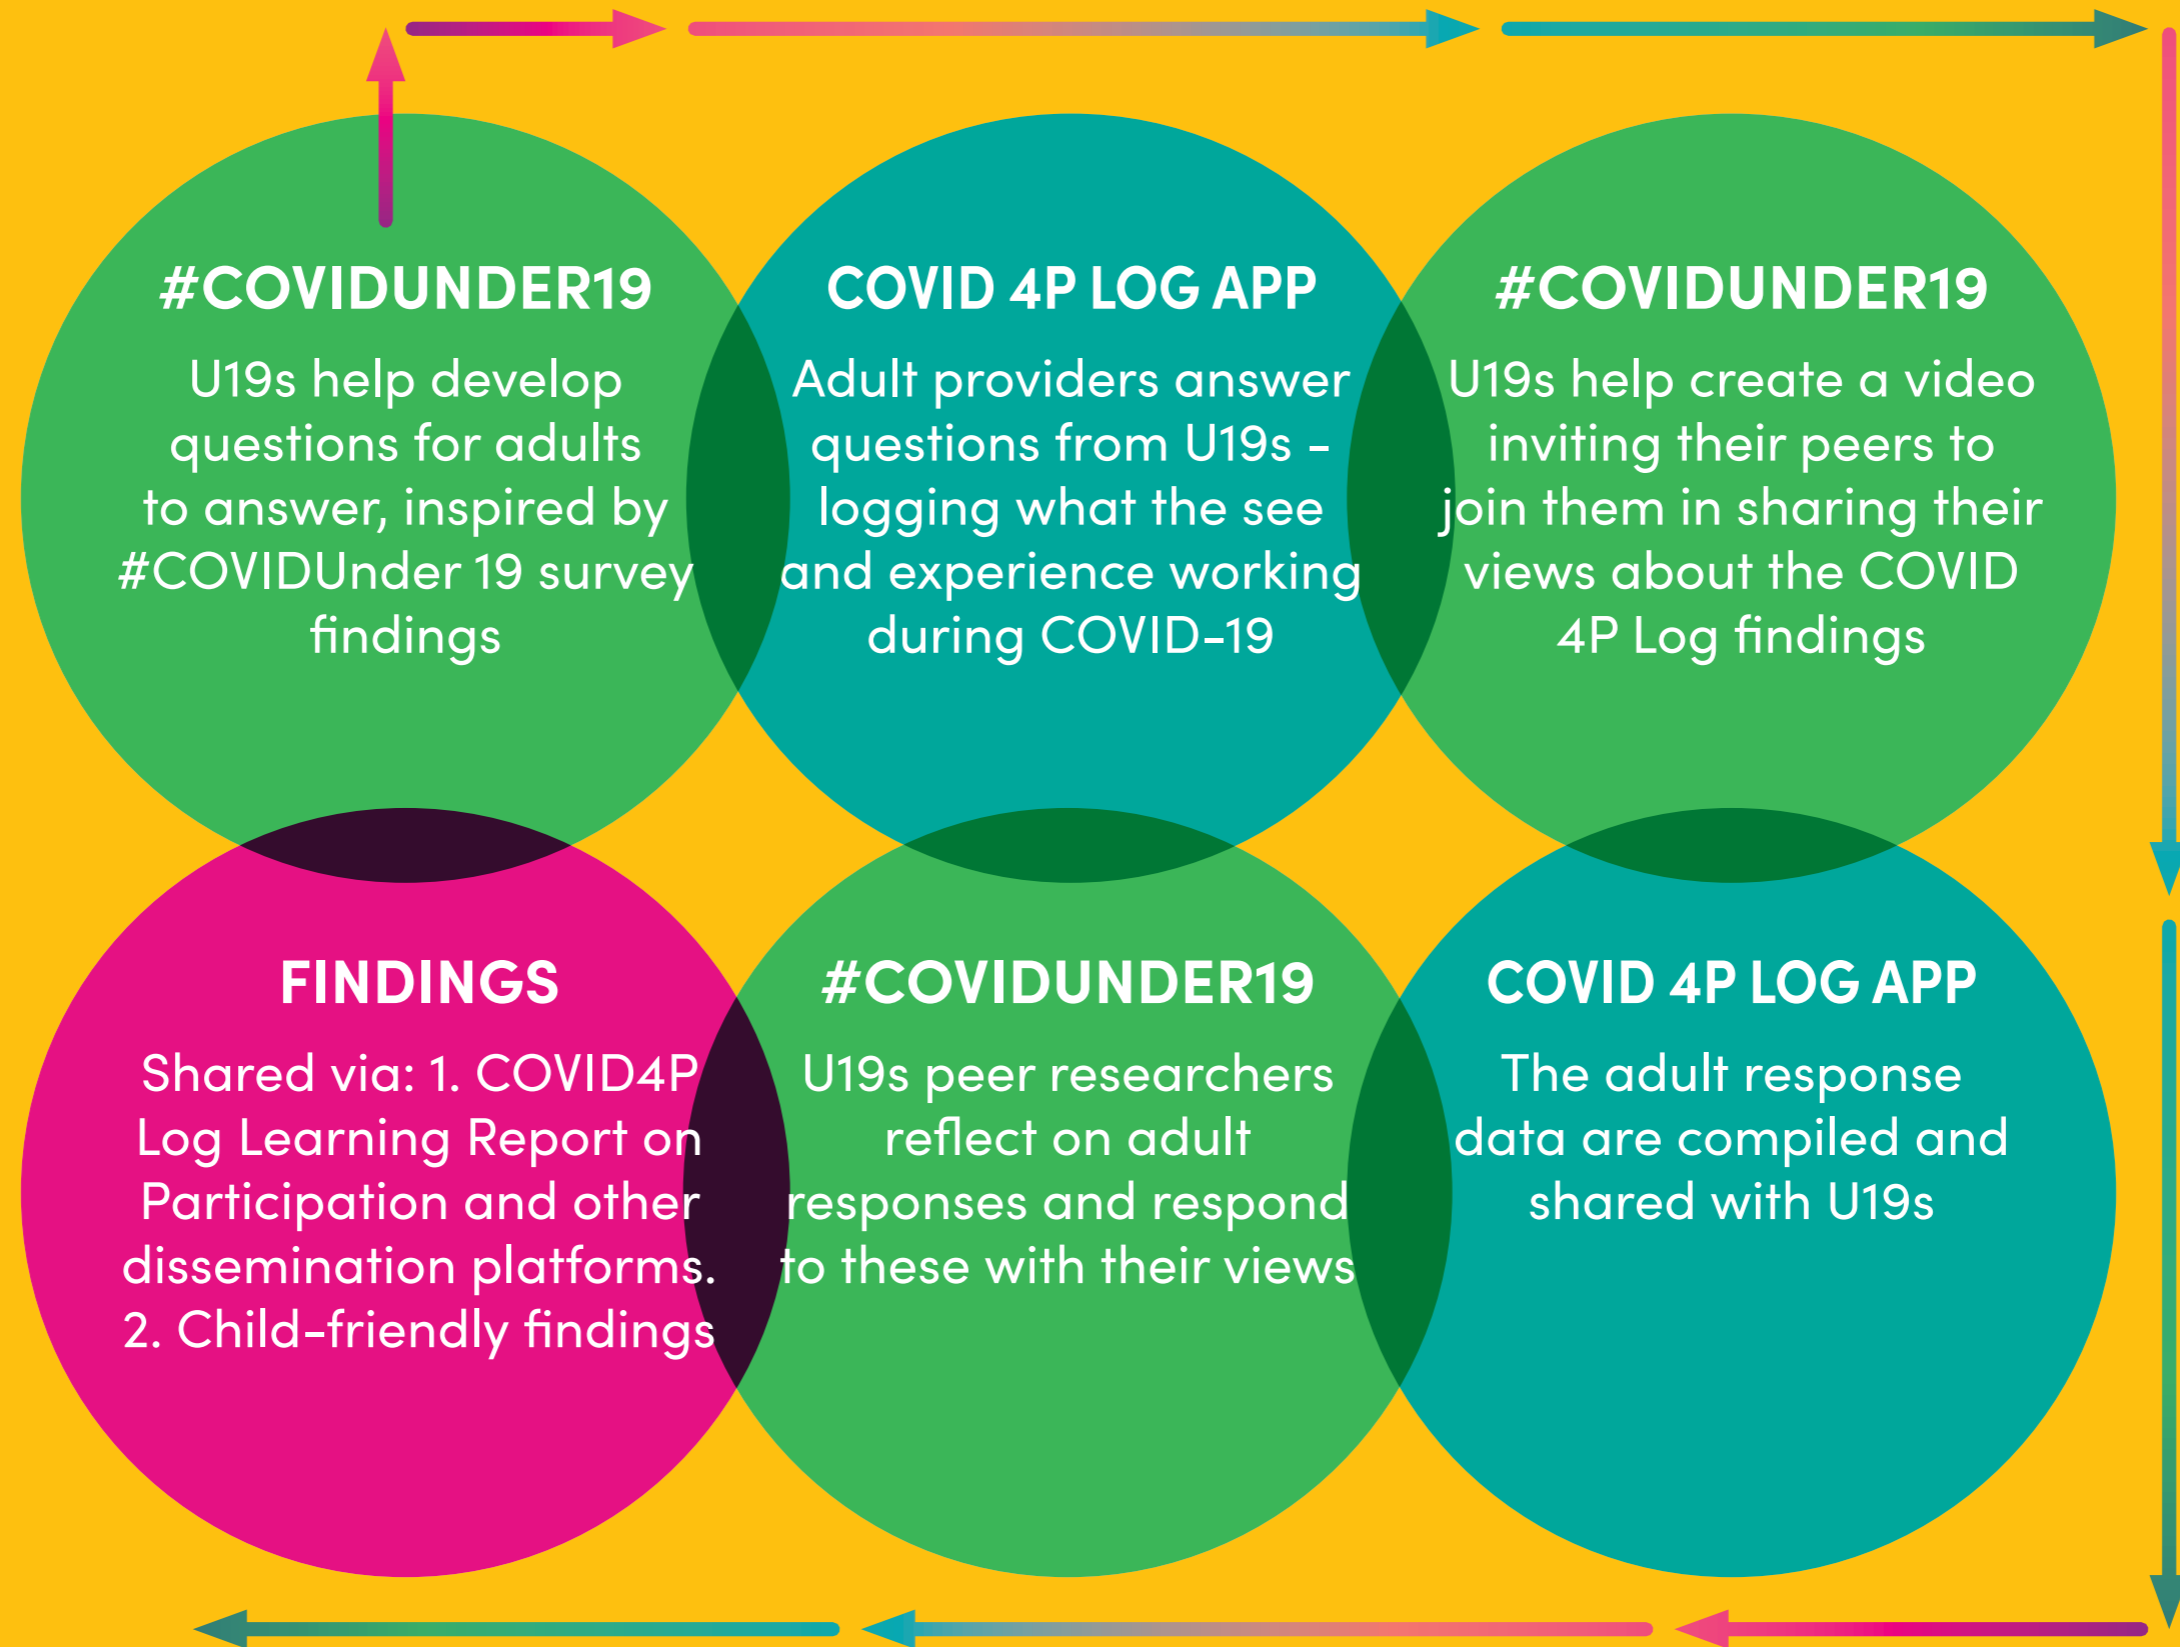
#COVIDUNDER19

U19s help develop questions for adults to answer, inspired by #COVIDUnder 19 survey findings

COVID 4P LOG APP

Adult providers answer questions from U19s – logging what the see and experience working during COVID-19

#COVIDUNDER19

U19s help create a video inviting their peers to join them in sharing their views about the COVID 4P Log findings

FINDINGS

Shared via: 1. COVID4P Log Learning Report on Participation and other dissemination platforms. 2. Child-friendly findings

#COVIDUNDER19

U19s peer researchers reflect on adult responses and respond to these with their views

COVID 4P LOG APP

The adult response data are compiled and shared with U19s